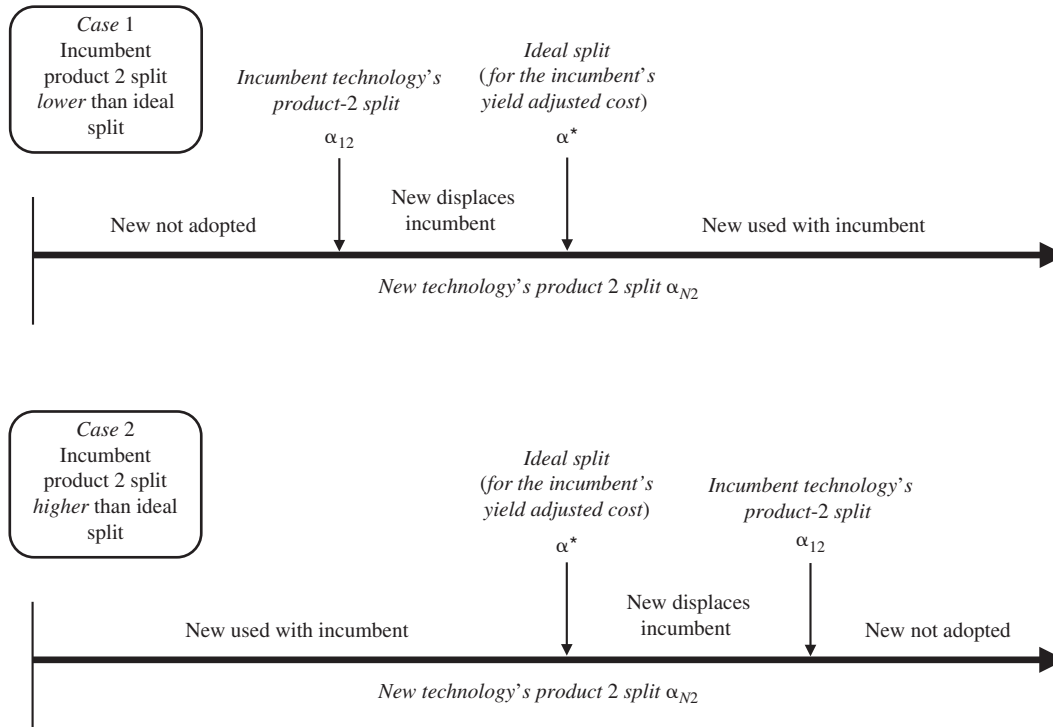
Case 1
Incumbent product 2 split lower than ideal split

Incumbent technology's product-2 split
$\alpha_{12}$

Ideal split (for the incumbent's yield adjusted cost)
$\alpha^*$

New not adopted

New displaces incumbent

New used with incumbent

New technology's product 2 split $\alpha_{N2}$

Case 2
Incumbent product 2 split higher than ideal split

Ideal split (for the incumbent's yield adjusted cost)
$\alpha^*$

Incumbent technology's product-2 split
$\alpha_{12}$

New used with incumbent

New displaces incumbent

New not adopted

New technology's product 2 split $\alpha_{N2}$